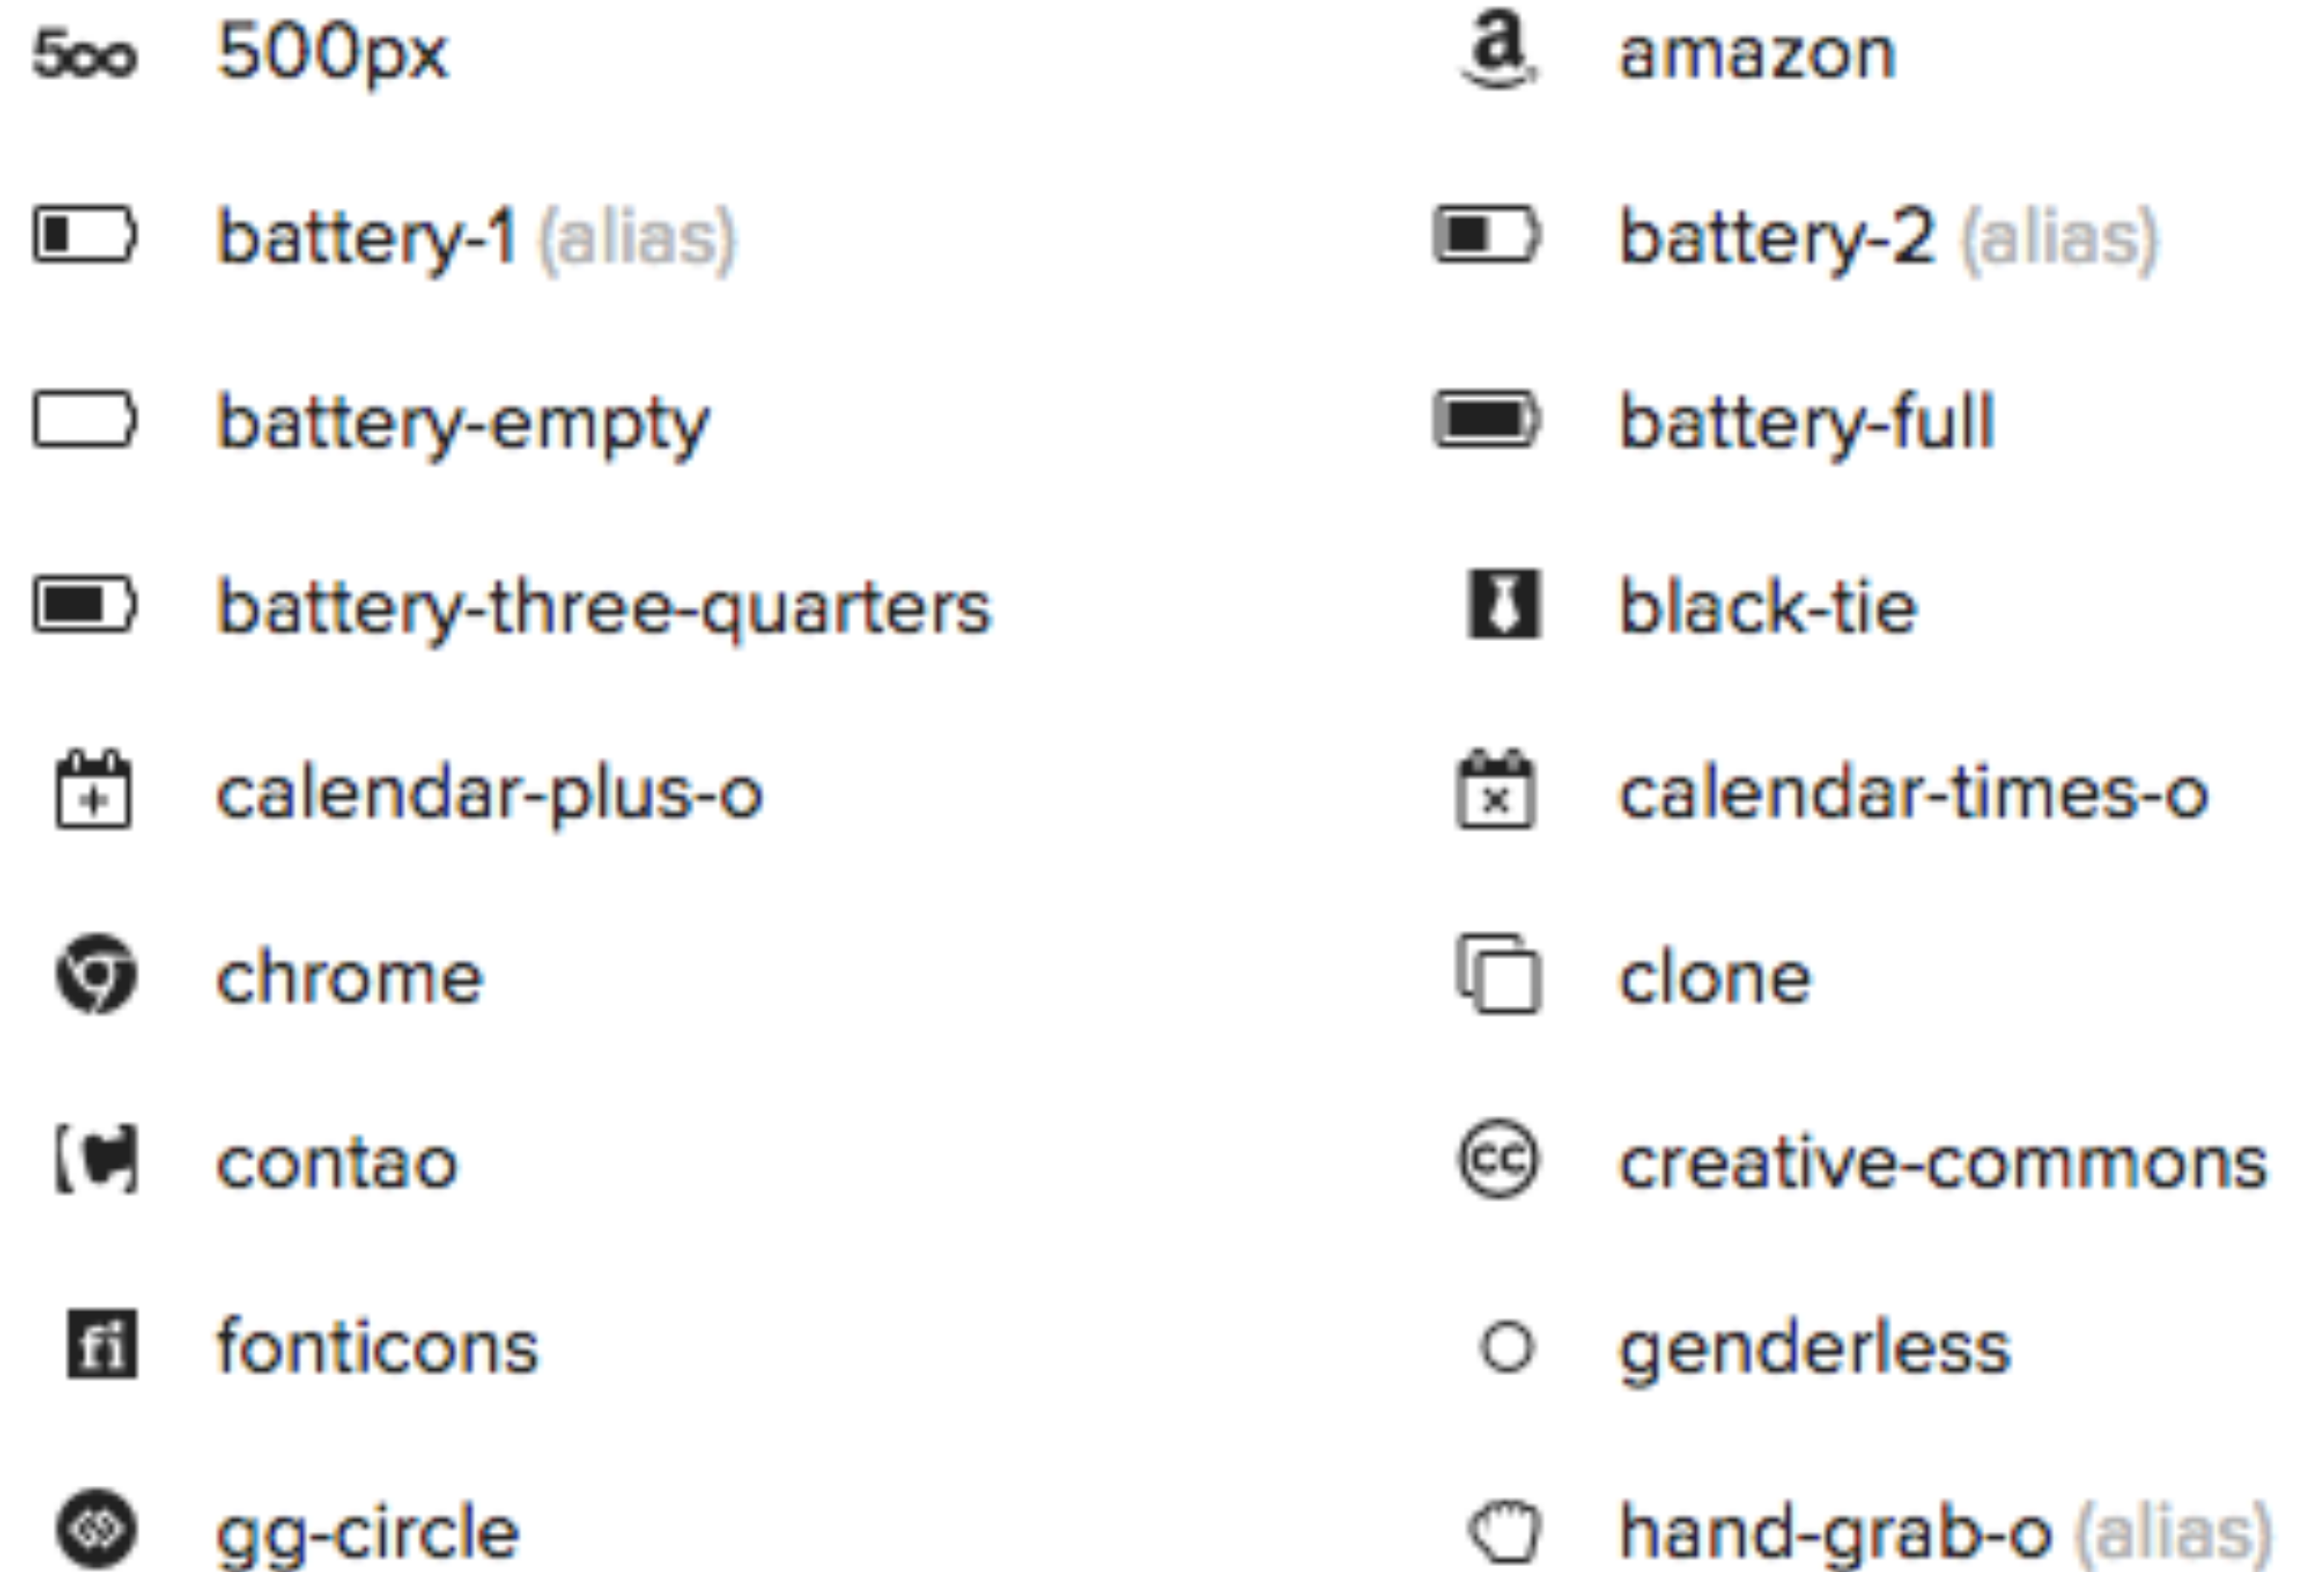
500 500px
battery-1 (alias)
battery-empty
battery-three-quarters
calendar-plus-o
chrome
contao
fonticons
gg-circle

a amazon
battery-2 (alias)
battery-full
black-tie
calendar-times-o
clone
cc creative-commons
genderless
hand-grab-o (alias)